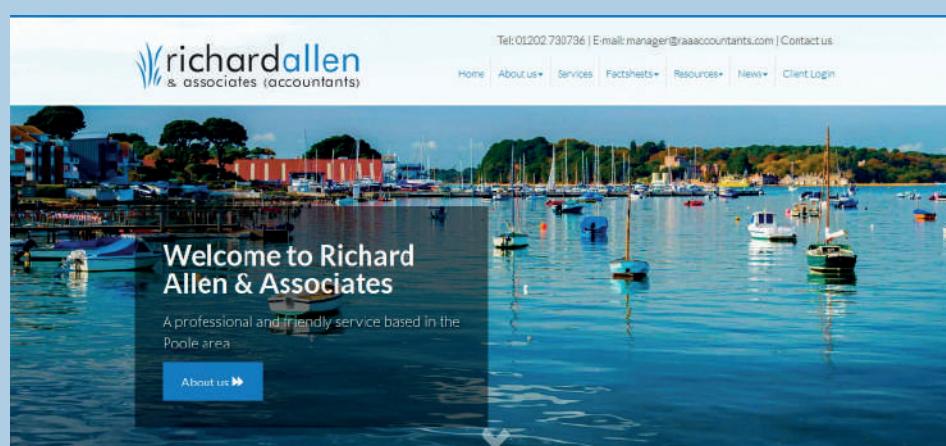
richardallen
& associates (accountants)

Tel: 01202 730736 | E-mail: manager@raaaccountants.com | Contact us

Home About us▾ Services Factsheets▾ Resources▾ News▾ Client Login

Welcome to Richard Allen & Associates

A professional and friendly service based in the Poole area

About us ▸▸